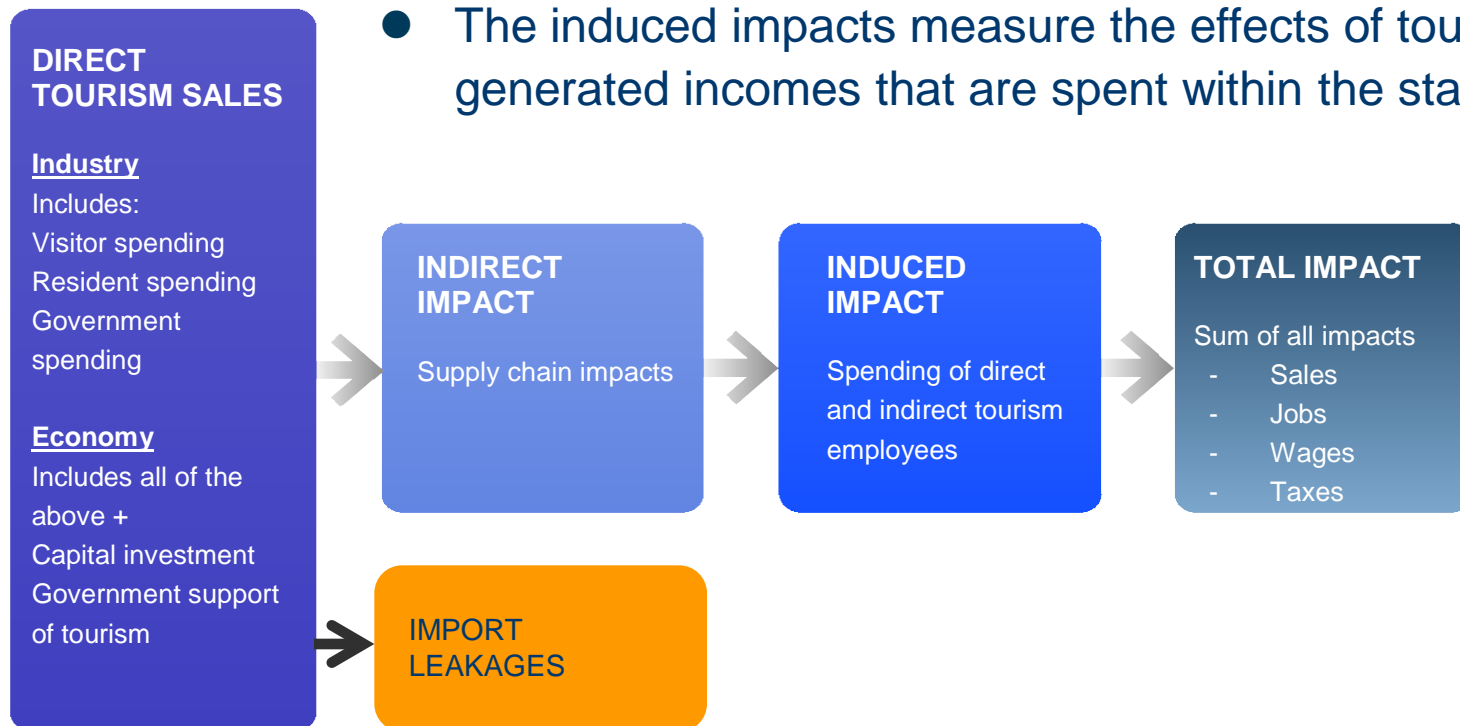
DIRECT TOURISM SALES

Industry
Includes:
Visitor spending
Resident spending
Government spending

Economy
Includes all of the above +
Capital investment
Government support of tourism

● The induced impacts measure the effects of tou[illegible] generated incomes that are spent within the sta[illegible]

INDIRECT IMPACT

Supply chain impacts

INDUCED IMPACT

Spending of direct and indirect tourism employees

TOTAL IMPACT

Sum of all impacts
- Sales
- Jobs
- Wages
- Taxes

IMPORT LEAKAGES